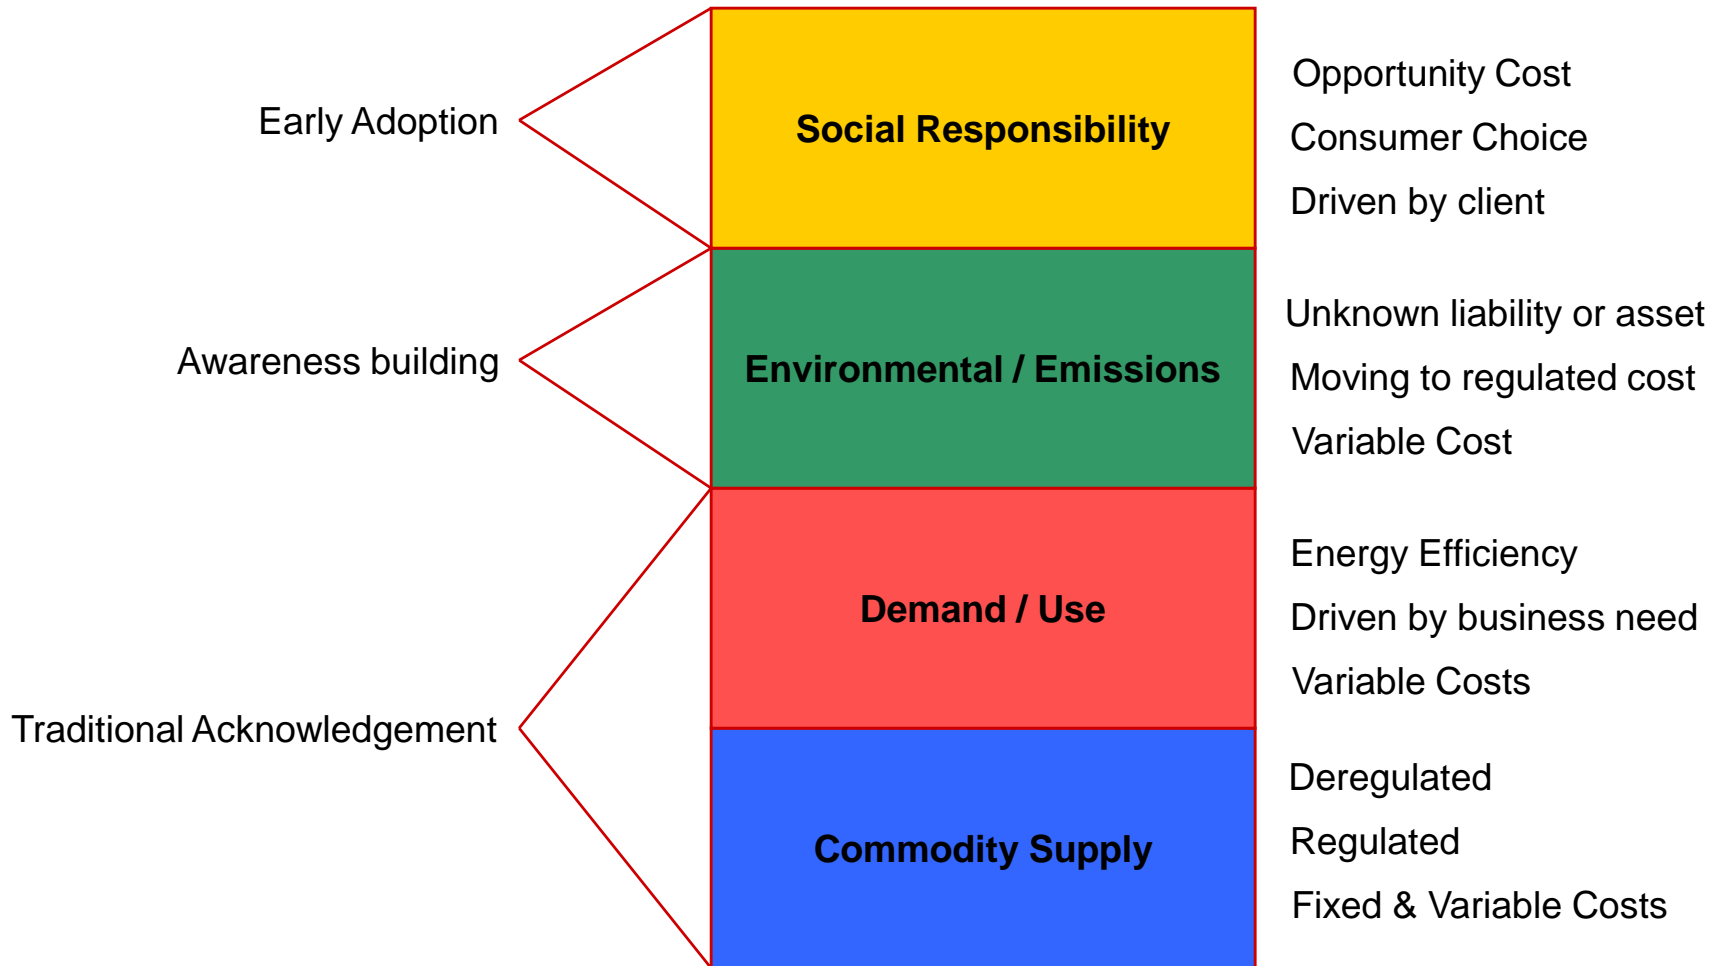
Early Adoption

Social Responsibility

Opportunity Cost
Consumer Choice
Driven by client

Awareness building

Environmental / Emissions

Unknown liability or asset
Moving to regulated cost
Variable Cost

Demand / Use

Energy Efficiency
Driven by business need
Variable Costs

Traditional Acknowledgement

Commodity Supply

Deregulated
Regulated
Fixed & Variable Costs